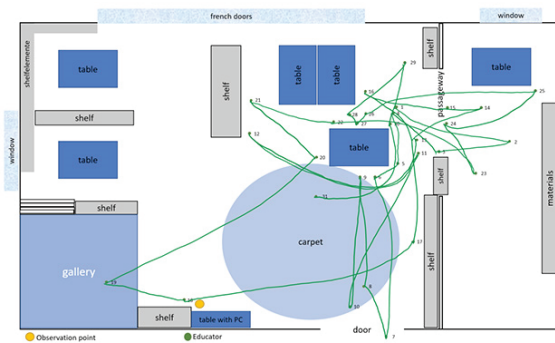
french doors
window
shelfelemente
table
shelf
window
table
shelf
table
table
shelf
table
table
passageway
shelf
shelf
shelf
materials
carpet
gallery
shelf
table with PC
door
29
16
21
28
26
22
27
32
20
15
14
25
24
2
23
3
11
9
5
31
17
19
18
30
8
7
4
Observation point
Educator